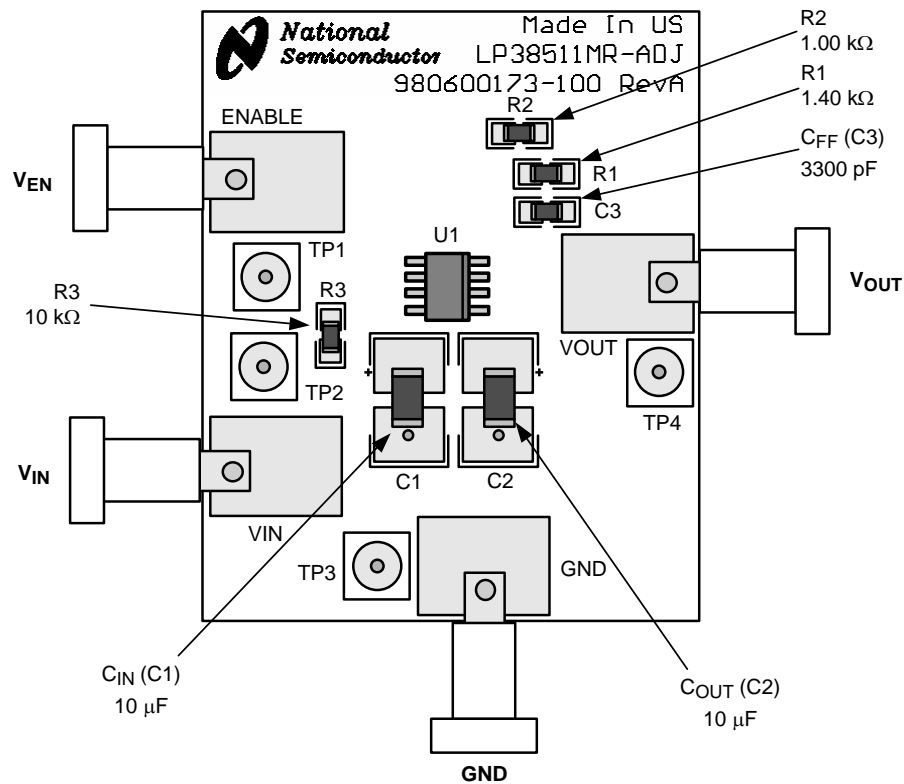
National Semiconductor

Made In US
LP38511MR-ADJ
980600173-100 RevA

R2
1.00 kΩ

R1
1.40 kΩ

$C_{FF}$ (C3)
3300 pF

ENABLE

$V_{EN}$

R2

R1

C3

TP1

U1

R3
10 kΩ

R3

$V_{OUT}$

VOUT

TP2

+

+

TP4

$V_{IN}$

C1

C2

VIN

TP3

GND

$C_{IN}$ (C1)
10 μF

$C_{OUT}$ (C2)
10 μF

GND